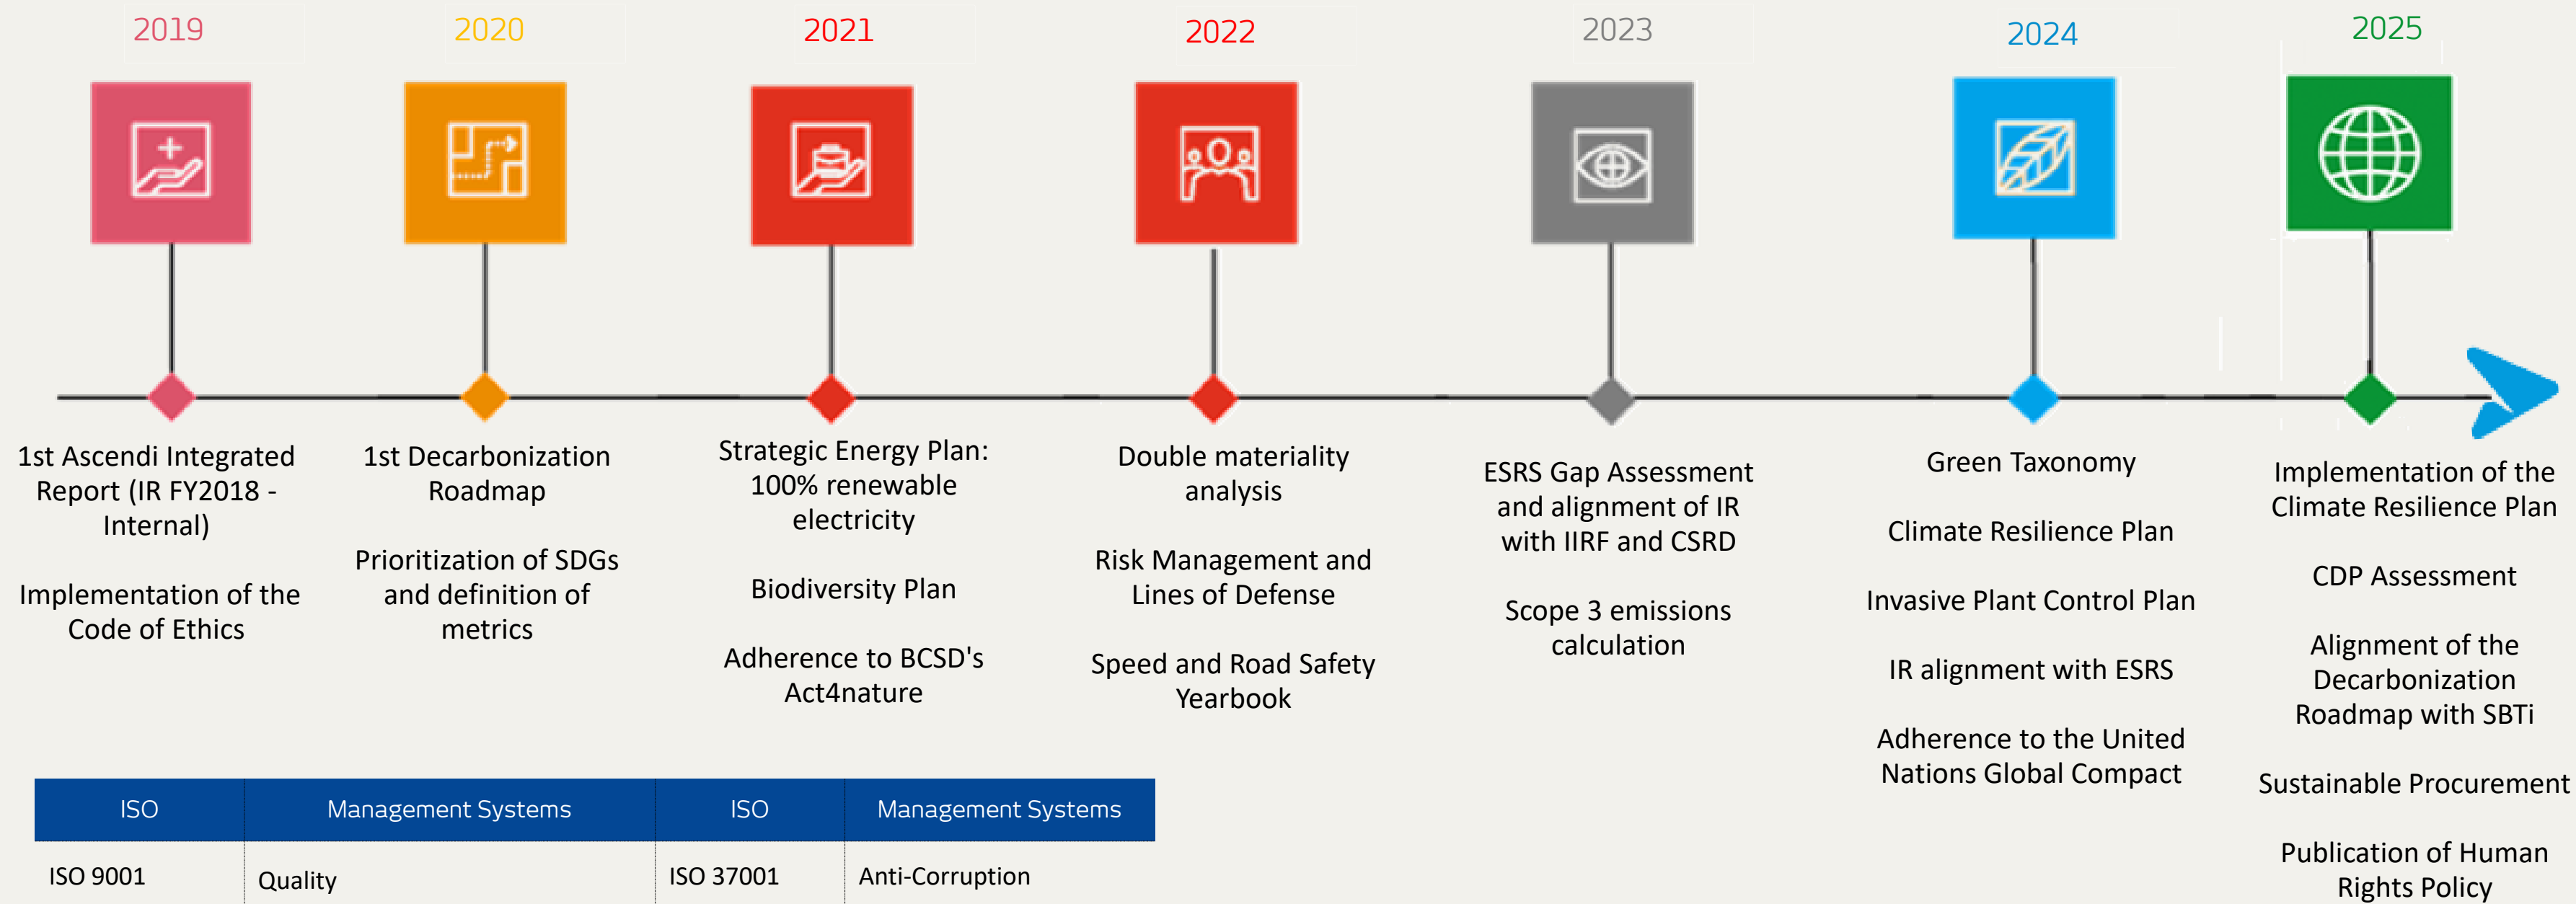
2019

1st Ascendi Integrated Report (IR FY2018 - Internal)

Implementation of the Code of Ethics

2020

1st Decarbonization Roadmap

Prioritization of SDGs and definition of metrics

2021

Strategic Energy Plan: 100% renewable electricity

Biodiversity Plan

Adherence to BCSD's Act4nature

2022

Double materiality analysis

Risk Management and Lines of Defense

Speed and Road Safety Yearbook

2023

ESRS Gap Assessment and alignment of IR with IIRF and CSRD

Scope 3 emissions calculation

2024

Green Taxonomy

Climate Resilience Plan

Invasive Plant Control Plan

IR alignment with ESRS

Adherence to the United Nations Global Compact

2025

Implementation of the Climate Resilience Plan

CDP Assessment

Alignment of the Decarbonization Roadmap with SBTi

Sustainable Procurement

Publication of Human Rights Policy

| ISO | Management Systems | ISO | Management Systems |
|---|---|---|---|
| ISO 9001 | Quality | ISO 37001 | Anti-Corruption |